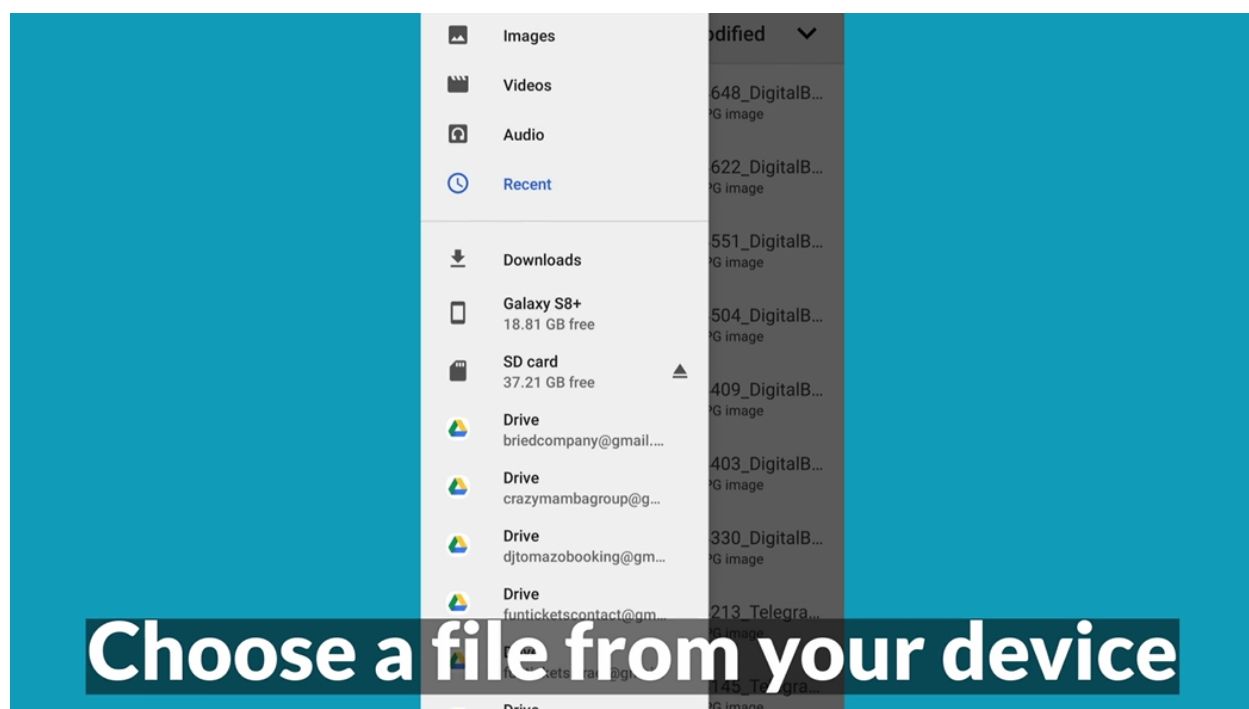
Images
Videos
Audio
Recent
Downloads
Galaxy S8+
18.81 GB free
SD card
37.21 GB free
Drive
briedcompany@gmail....
Drive
crazymambagroup@g...
Drive
djtomazobooking@gm...
Drive
funticketscontact@gm...
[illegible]
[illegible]
Drive

odified
648_DigitalB...
G image
622_DigitalB...
G image
551_DigitalB...
G image
504_DigitalB...
G image
409_DigitalB...
G image
403_DigitalB...
G image
330_DigitalB...
G image
213_Telegra...
G image
145_Telegra...
G image

Choose a file from your device